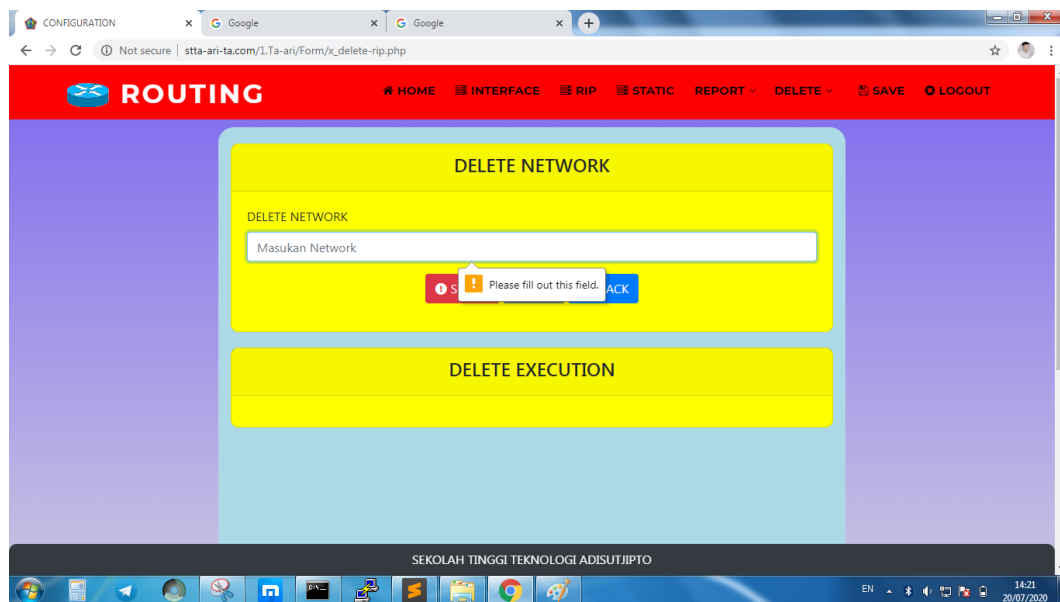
CONFIGURATION × Google × Google × +

Not secure | stta-ari-ta.com/1.Ta-ari/Form/x_delete-rip.php

ROUTING

HOME INTERFACE RIP STATIC REPORT DELETE SAVE LOGOUT

DELETE NETWORK

DELETE NETWORK

Masukan Network

S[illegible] Please fill out this field. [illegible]ACK

DELETE EXECUTION

SEKOLAH TINGGI TEKNOLOGI ADISUTJIPTO

EN 14:21 20/07/2020